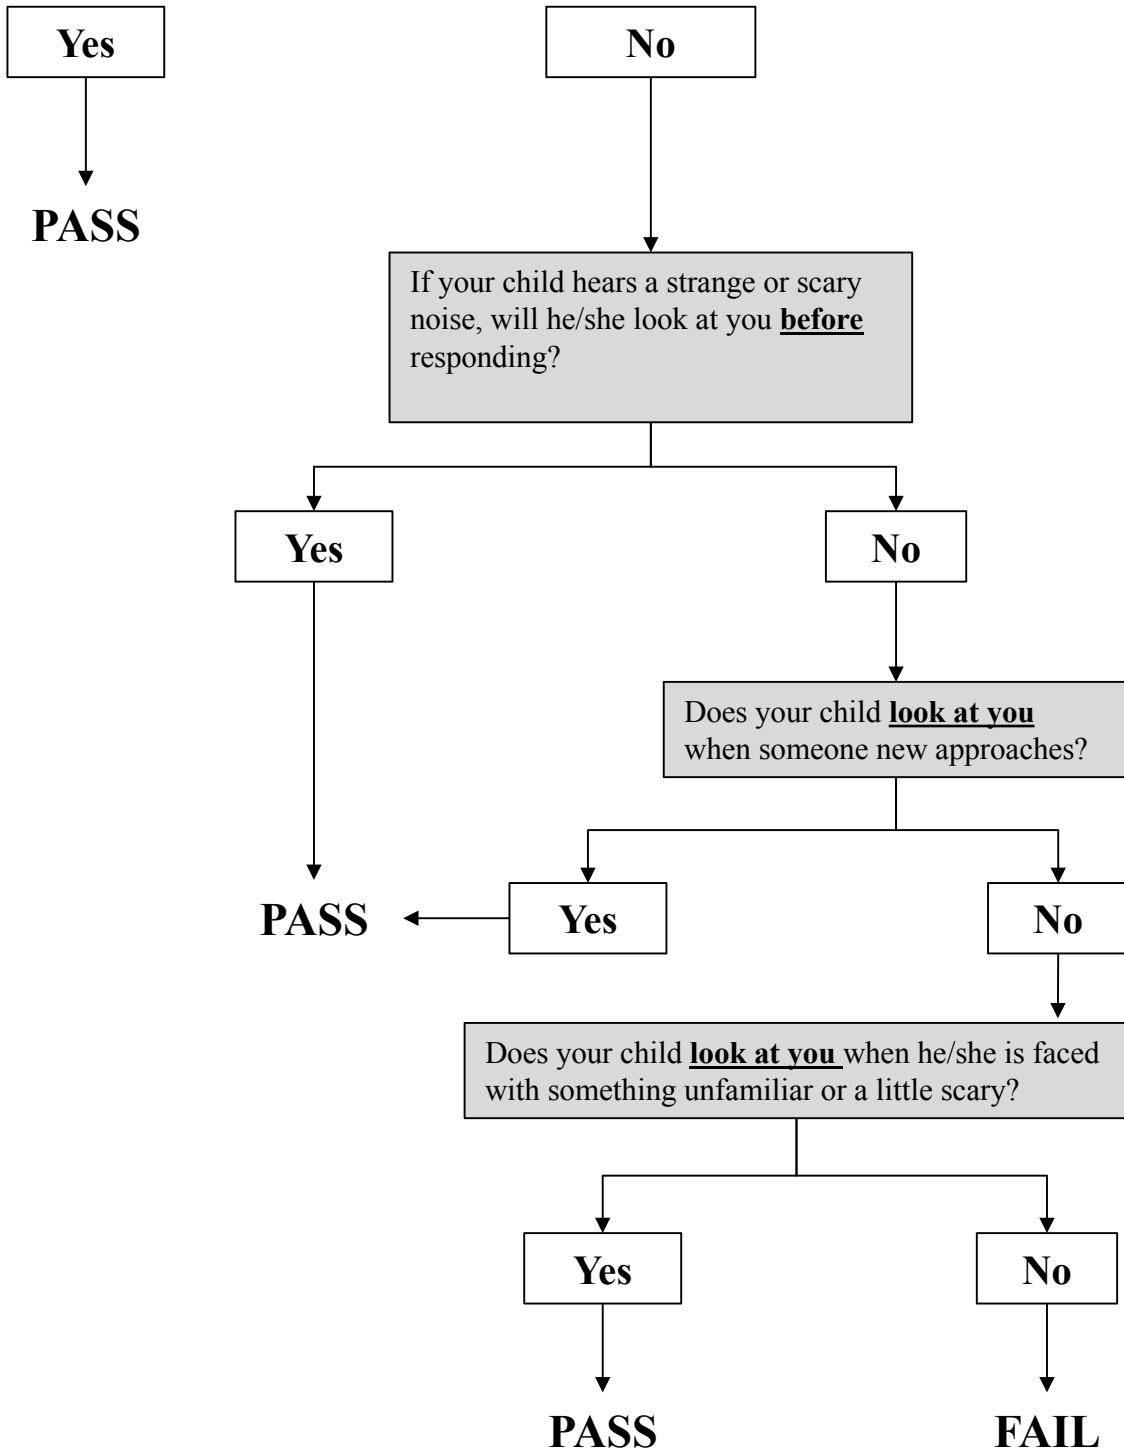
Yes

No

PASS

If your child hears a strange or scary noise, will he/she look at you **before** responding?

Yes

No

Does your child **look at you** when someone new approaches?

PASS

Yes

No

Does your child **look at you** when he/she is faced with something unfamiliar or a little scary?

Yes

No

PASS

FAIL